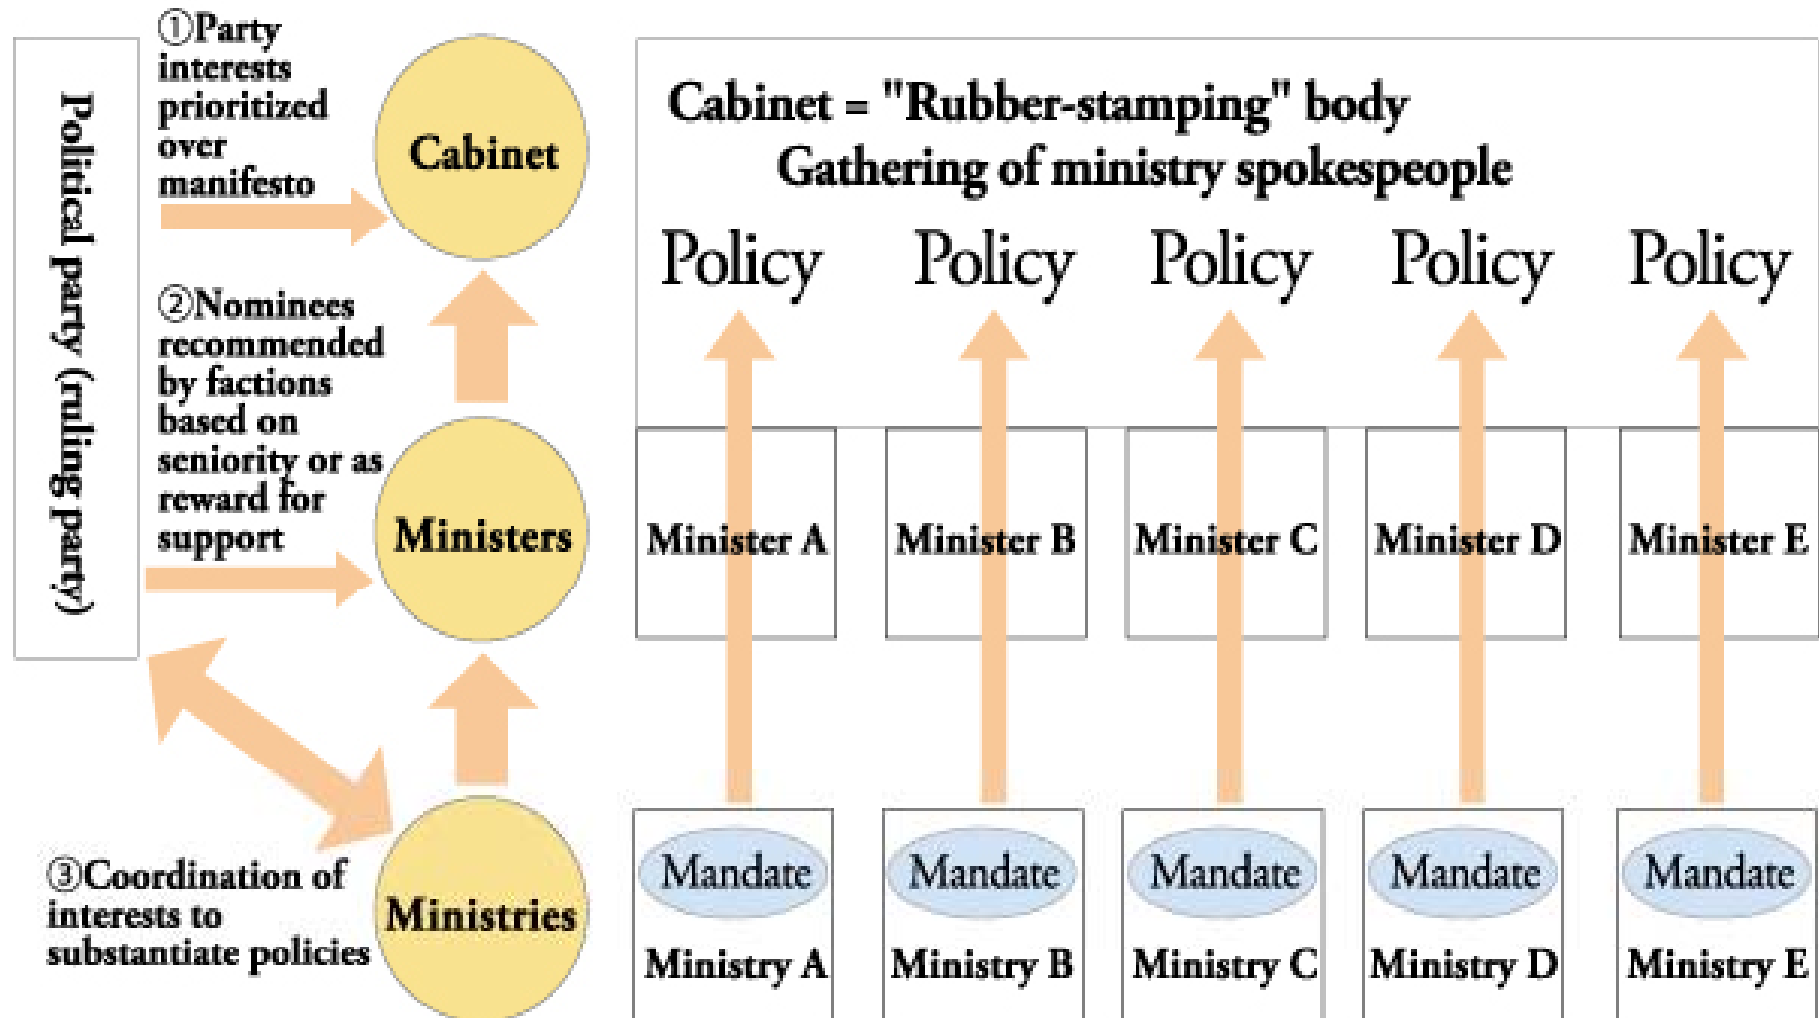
Political party (ruling party)

①Party interests prioritized over manifesto

Cabinet

②Nominees recommended by factions based on seniority or as reward for support

Ministers

③Coordination of interests to substantiate policies

Ministries

Cabinet = "Rubber-stamping" body
Gathering of ministry spokespeople

Policy Policy Policy Policy Policy

Minister A Minister B Minister C Minister D Minister E

Mandate Mandate Mandate Mandate Mandate

Ministry A Ministry B Ministry C Ministry D Ministry E